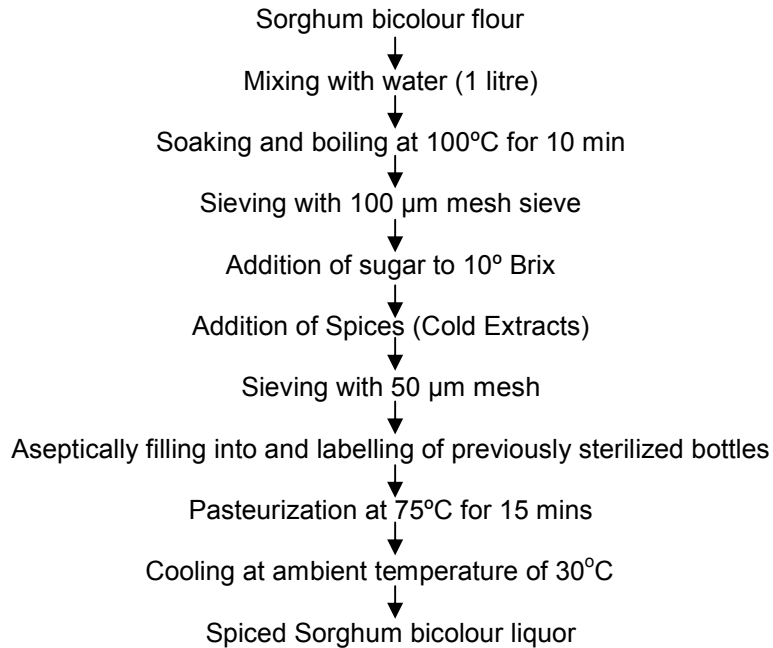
Sorghum bicolour flour

Mixing with water (1 litre)

Soaking and boiling at 100ºC for 10 min

Sieving with 100 µm mesh sieve

Addition of sugar to 10º Brix

Addition of Spices (Cold Extracts)

Sieving with 50 µm mesh

Aseptically filling into and labelling of previously sterilized bottles

Pasteurization at 75ºC for 15 mins

Cooling at ambient temperature of 30$^{o}$C

Spiced Sorghum bicolour liquor